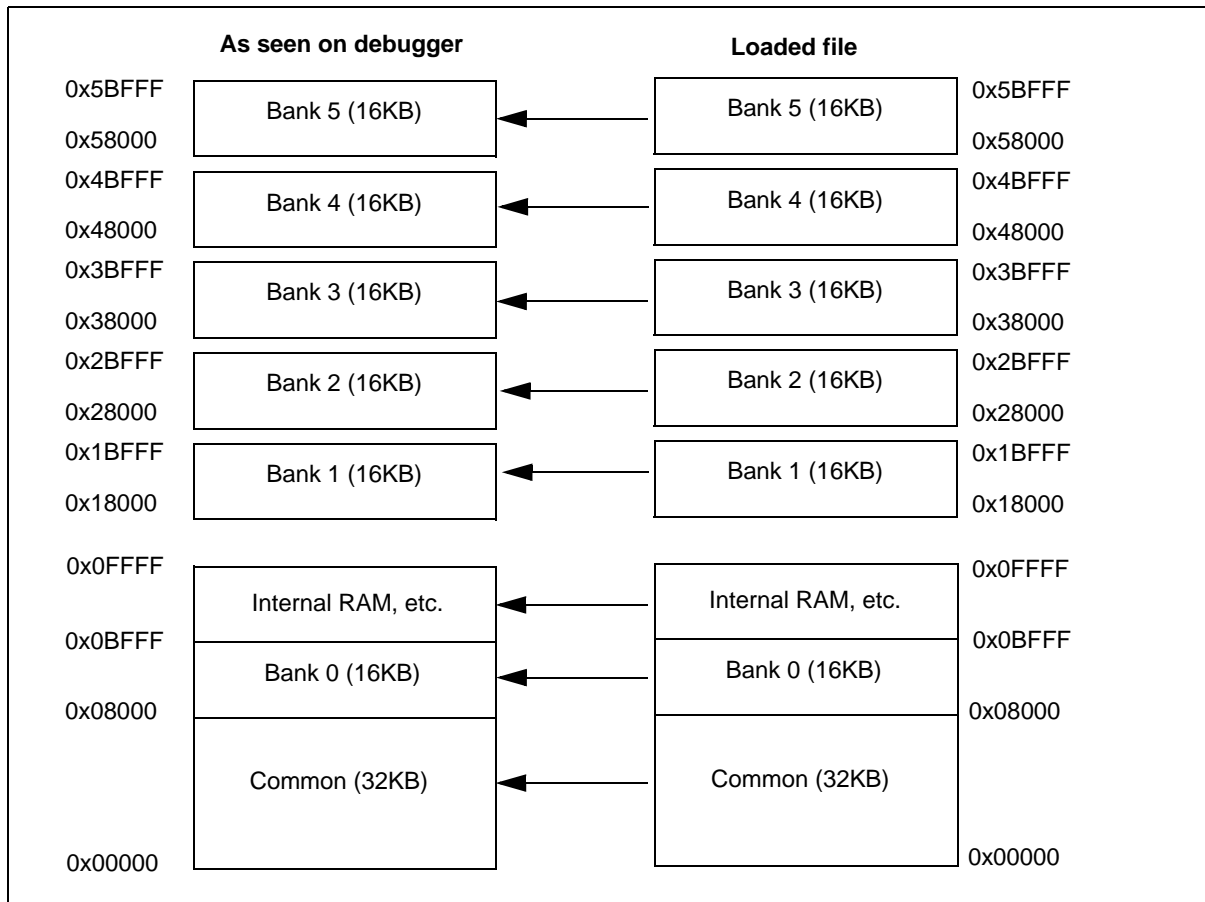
As seen on debugger

Loaded file

0x5BFFF
Bank 5 (16KB)
0x58000

Bank 5 (16KB)
0x5BFFF
0x58000

0x4BFFF
Bank 4 (16KB)
0x48000

Bank 4 (16KB)
0x4BFFF
0x48000

0x3BFFF
Bank 3 (16KB)
0x38000

Bank 3 (16KB)
0x3BFFF
0x38000

0x2BFFF
Bank 2 (16KB)
0x28000

Bank 2 (16KB)
0x2BFFF
0x28000

0x1BFFF
Bank 1 (16KB)
0x18000

Bank 1 (16KB)
0x1BFFF
0x18000

0x0FFFF
Internal RAM, etc.
0x0BFFF
Bank 0 (16KB)
0x08000
Common (32KB)
0x00000

Internal RAM, etc.
Bank 0 (16KB)
Common (32KB)
0x0FFFF
0x0BFFF
0x08000
0x00000